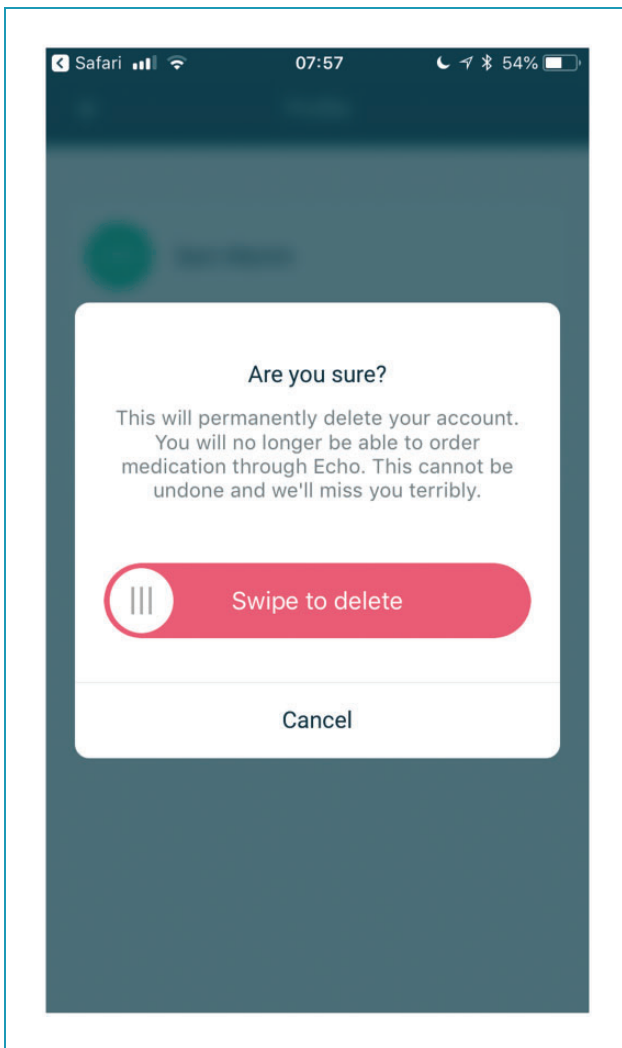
Safari 07:57 54%

Are you sure?

This will permanently delete your account. You will no longer be able to order medication through Echo. This cannot be undone and we'll miss you terribly.

Swipe to delete

Cancel